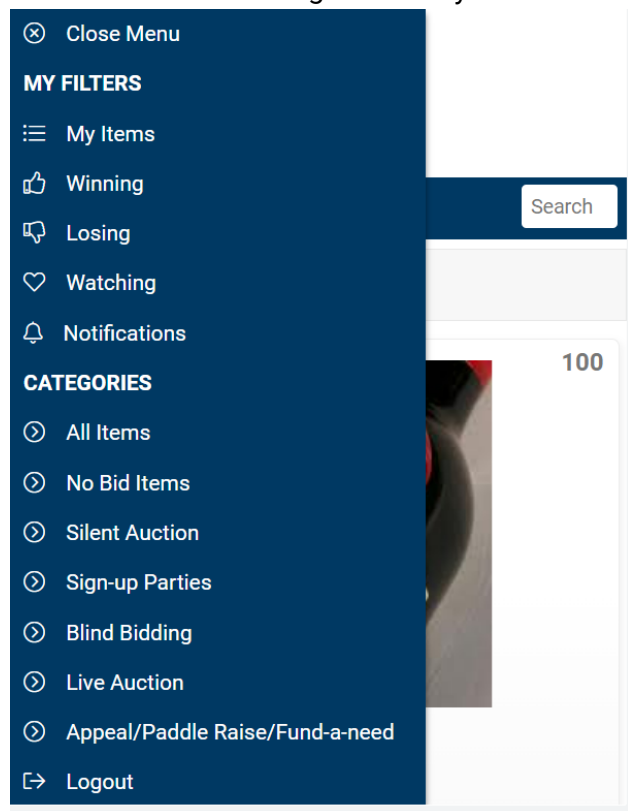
Close Menu

MY FILTERS

My Items

Winning

Losing

Watching

Notifications

CATEGORIES

All Items

No Bid Items

Silent Auction

Sign-up Parties

Blind Bidding

Live Auction

Appeal/Paddle Raise/Fund-a-need

Logout

Search

100